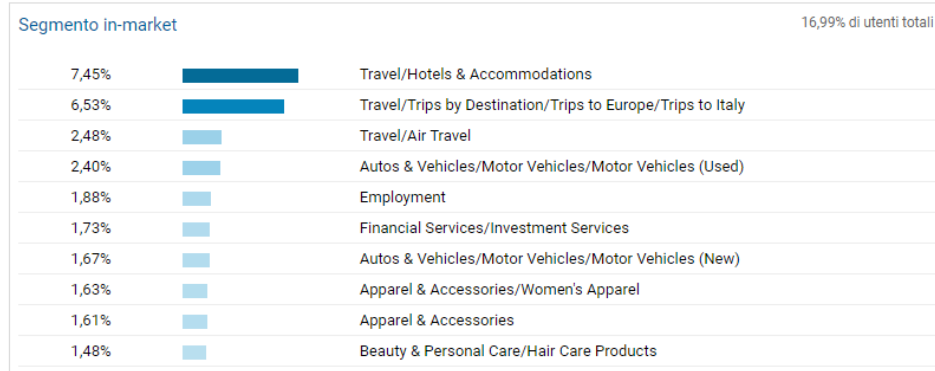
Segmento in-market

16,99% di utenti totali

| | |
|---|---|
| 7,45% | Travel/Hotels & Accommodations |
| 6,53% | Travel/Trips by Destination/Trips to Europe/Trips to Italy |
| 2,48% | Travel/Air Travel |
| 2,40% | Autos & Vehicles/Motor Vehicles/Motor Vehicles (Used) |
| 1,88% | Employment |
| 1,73% | Financial Services/Investment Services |
| 1,67% | Autos & Vehicles/Motor Vehicles/Motor Vehicles (New) |
| 1,63% | Apparel & Accessories/Women's Apparel |
| 1,61% | Apparel & Accessories |
| 1,48% | Beauty & Personal Care/Hair Care Products |